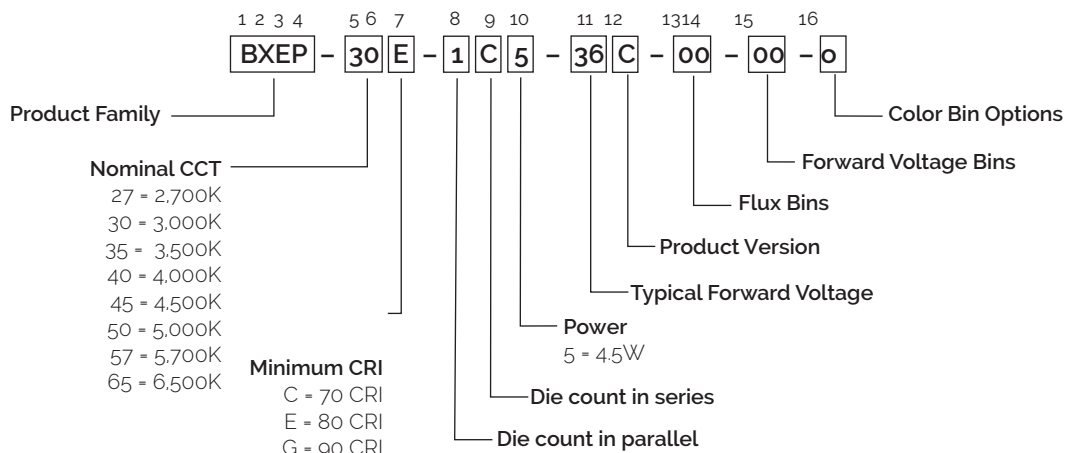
1 2 3 4 5 6 7 8 9 10 11 12 13 14 15 16

BXEP – 30 E – 1 C 5 – 36 C – 00 – 00 – 0

Product Family

Nominal CCT
27 = 2,700K
30 = 3,000K
35 = 3,500K
40 = 4,000K
45 = 4,500K
50 = 5,000K
57 = 5,700K
65 = 6,500K

Minimum CRI
C = 70 CRI
E = 80 CRI
G = 90 CRI

Die count in parallel

Die count in series

Power
5 = 4.5W

Typical Forward Voltage

Product Version

Flux Bins

Forward Voltage Bins

Color Bin Options